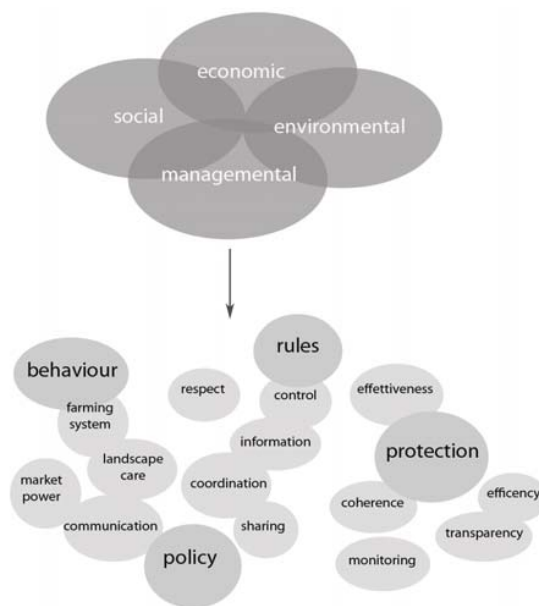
economic
social
environmental
managemental

rules
behaviour
respect
control
effettiveness
farming system
information
landscape care
protection
market power
coordination
efficency
coherence
communication
sharing
transparency
policy
monitoring